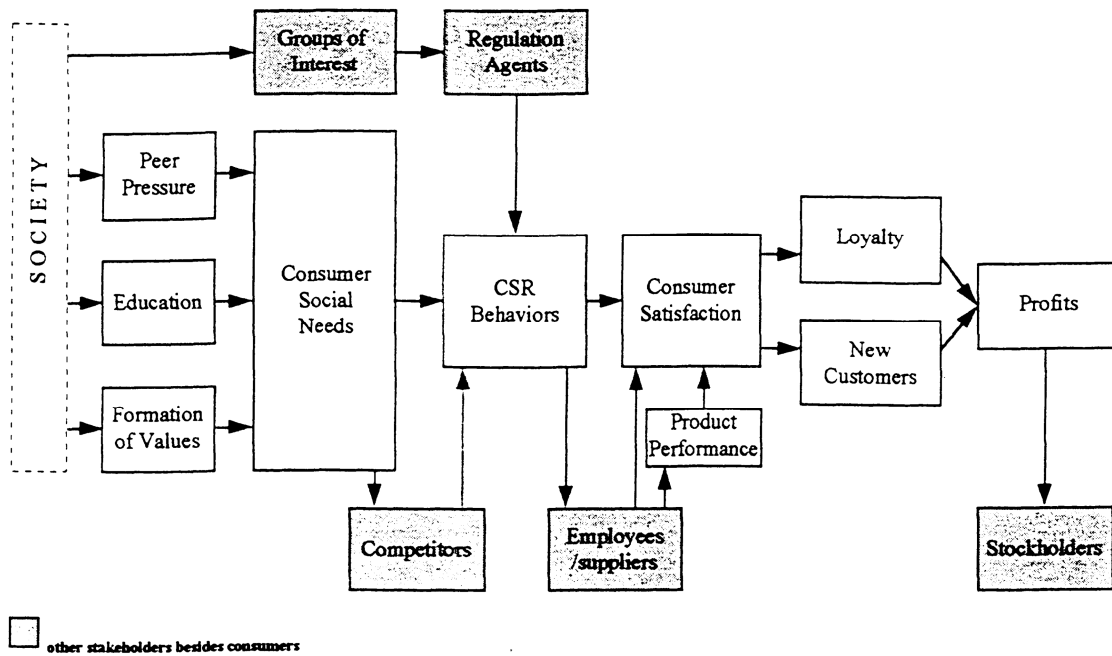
SOCIETY

Groups of Interest

Regulation Agents

Peer Pressure

Education

Formation of Values

Consumer Social Needs

CSR Behaviors

Consumer Satisfaction

Loyalty

New Customers

Profits

Product Performance

Competitors

Employees /suppliers

Stockholders

other stakeholders besides consumers